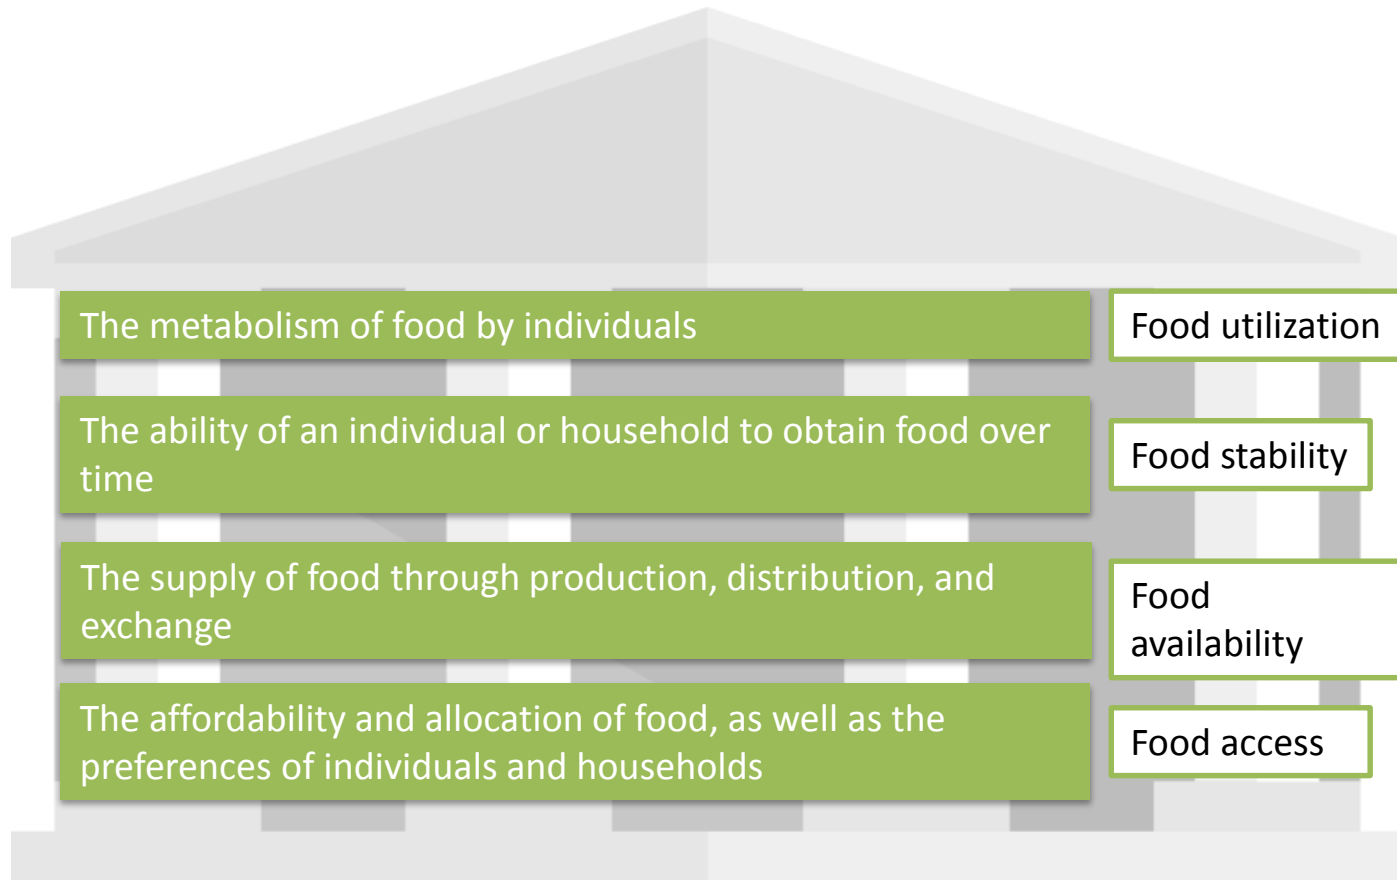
The metabolism of food by individuals

Food utilization

The ability of an individual or household to obtain food over time

Food stability

The supply of food through production, distribution, and exchange

Food availability

The affordability and allocation of food, as well as the preferences of individuals and households

Food access